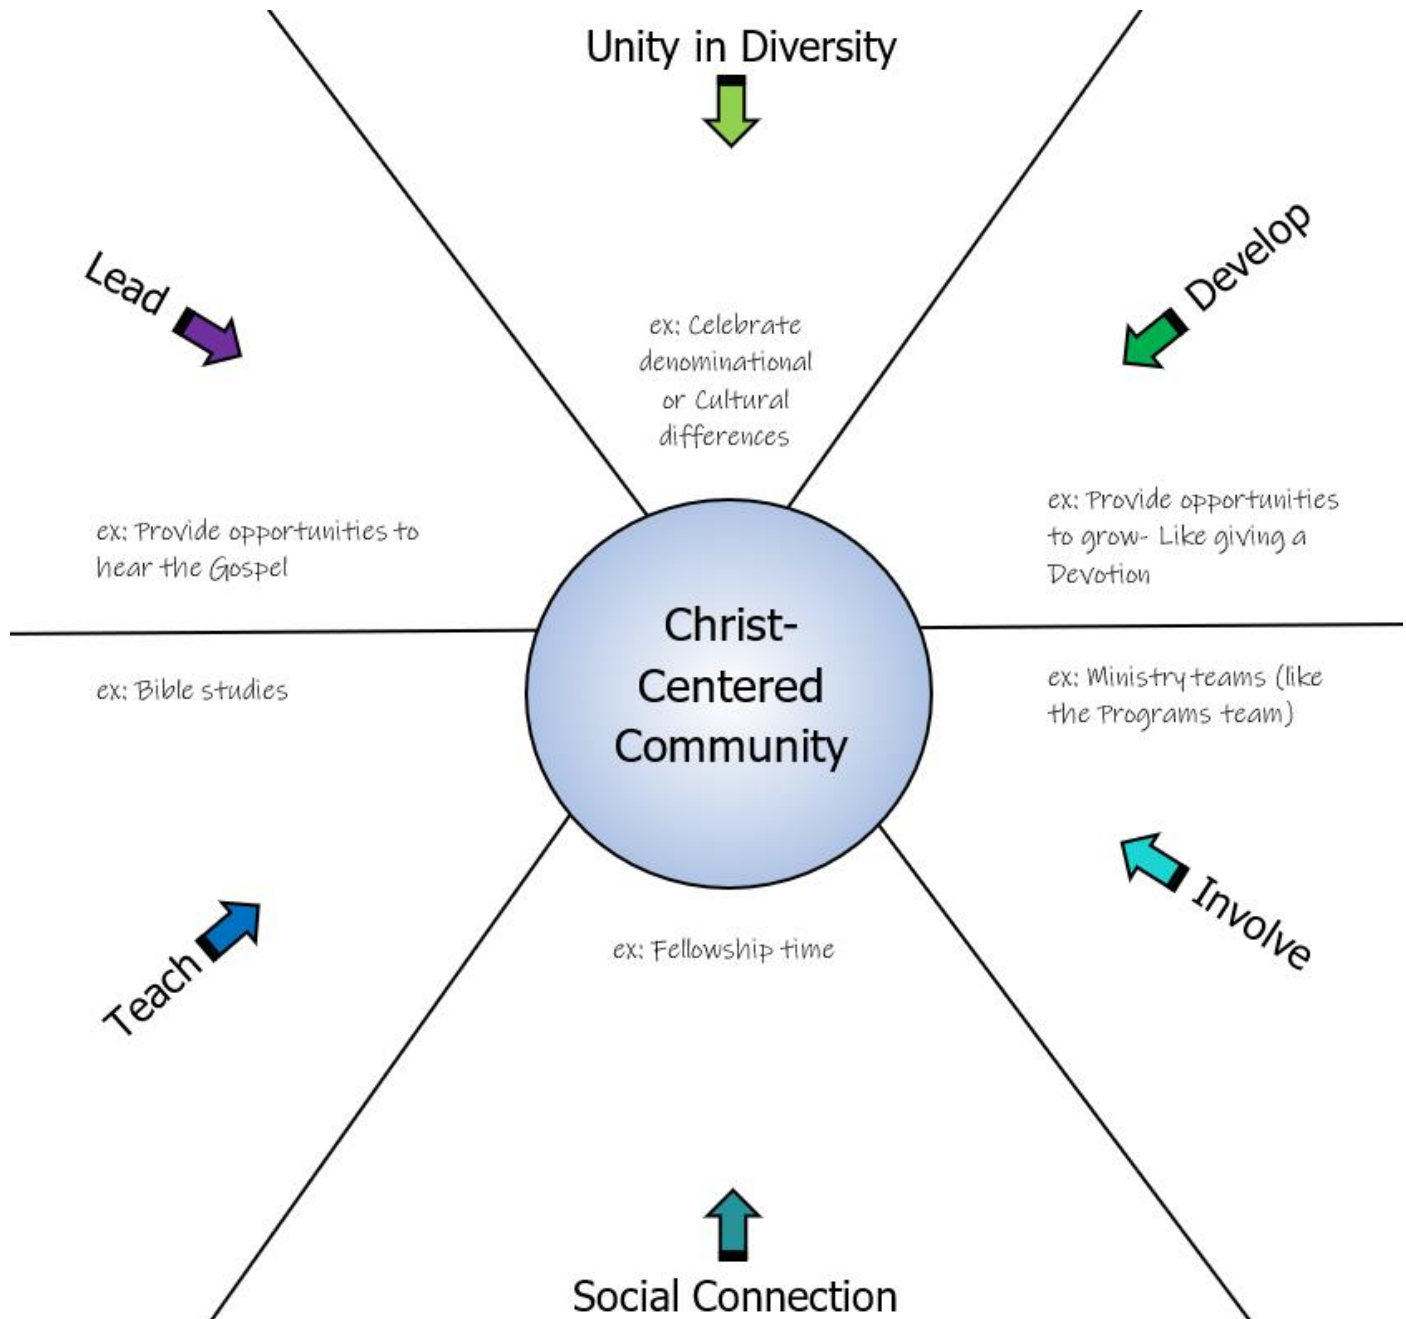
Unity in Diversity

ex: Celebrate denominational or Cultural differences

Lead

ex: Provide opportunities to hear the Gospel

Develop

ex: Provide opportunities to grow- Like giving a Devotion

Christ-Centered Community

ex: Bible studies

Teach

ex: Ministry teams (like the Programs team)

Involve

ex: Fellowship time

Social Connection